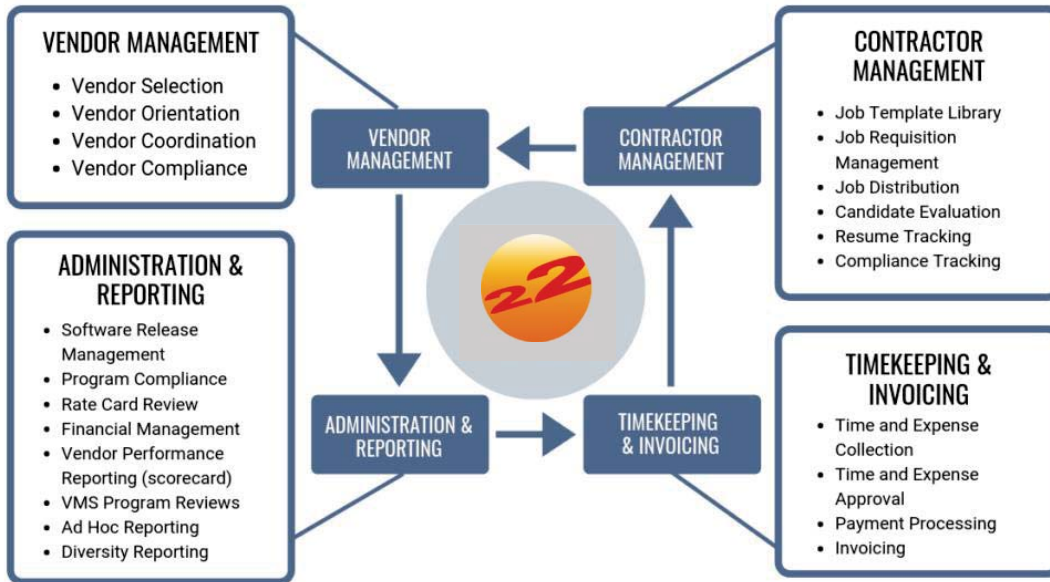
VENDOR MANAGEMENT
- Vendor Selection
- Vendor Orientation
- Vendor Coordination
- Vendor Compliance

CONTRACTOR MANAGEMENT
- Job Template Library
- Job Requisition Management
- Job Distribution
- Candidate Evaluation
- Resume Tracking
- Compliance Tracking

VENDOR MANAGEMENT

CONTRACTOR MANAGEMENT

22

ADMINISTRATION & REPORTING
- Software Release Management
- Program Compliance
- Rate Card Review
- Financial Management
- Vendor Performance Reporting (scorecard)
- VMS Program Reviews
- Ad Hoc Reporting
- Diversity Reporting

ADMINISTRATION & REPORTING

TIMEKEEPING & INVOICING

TIMEKEEPING & INVOICING
- Time and Expense Collection
- Time and Expense Approval
- Payment Processing
- Invoicing